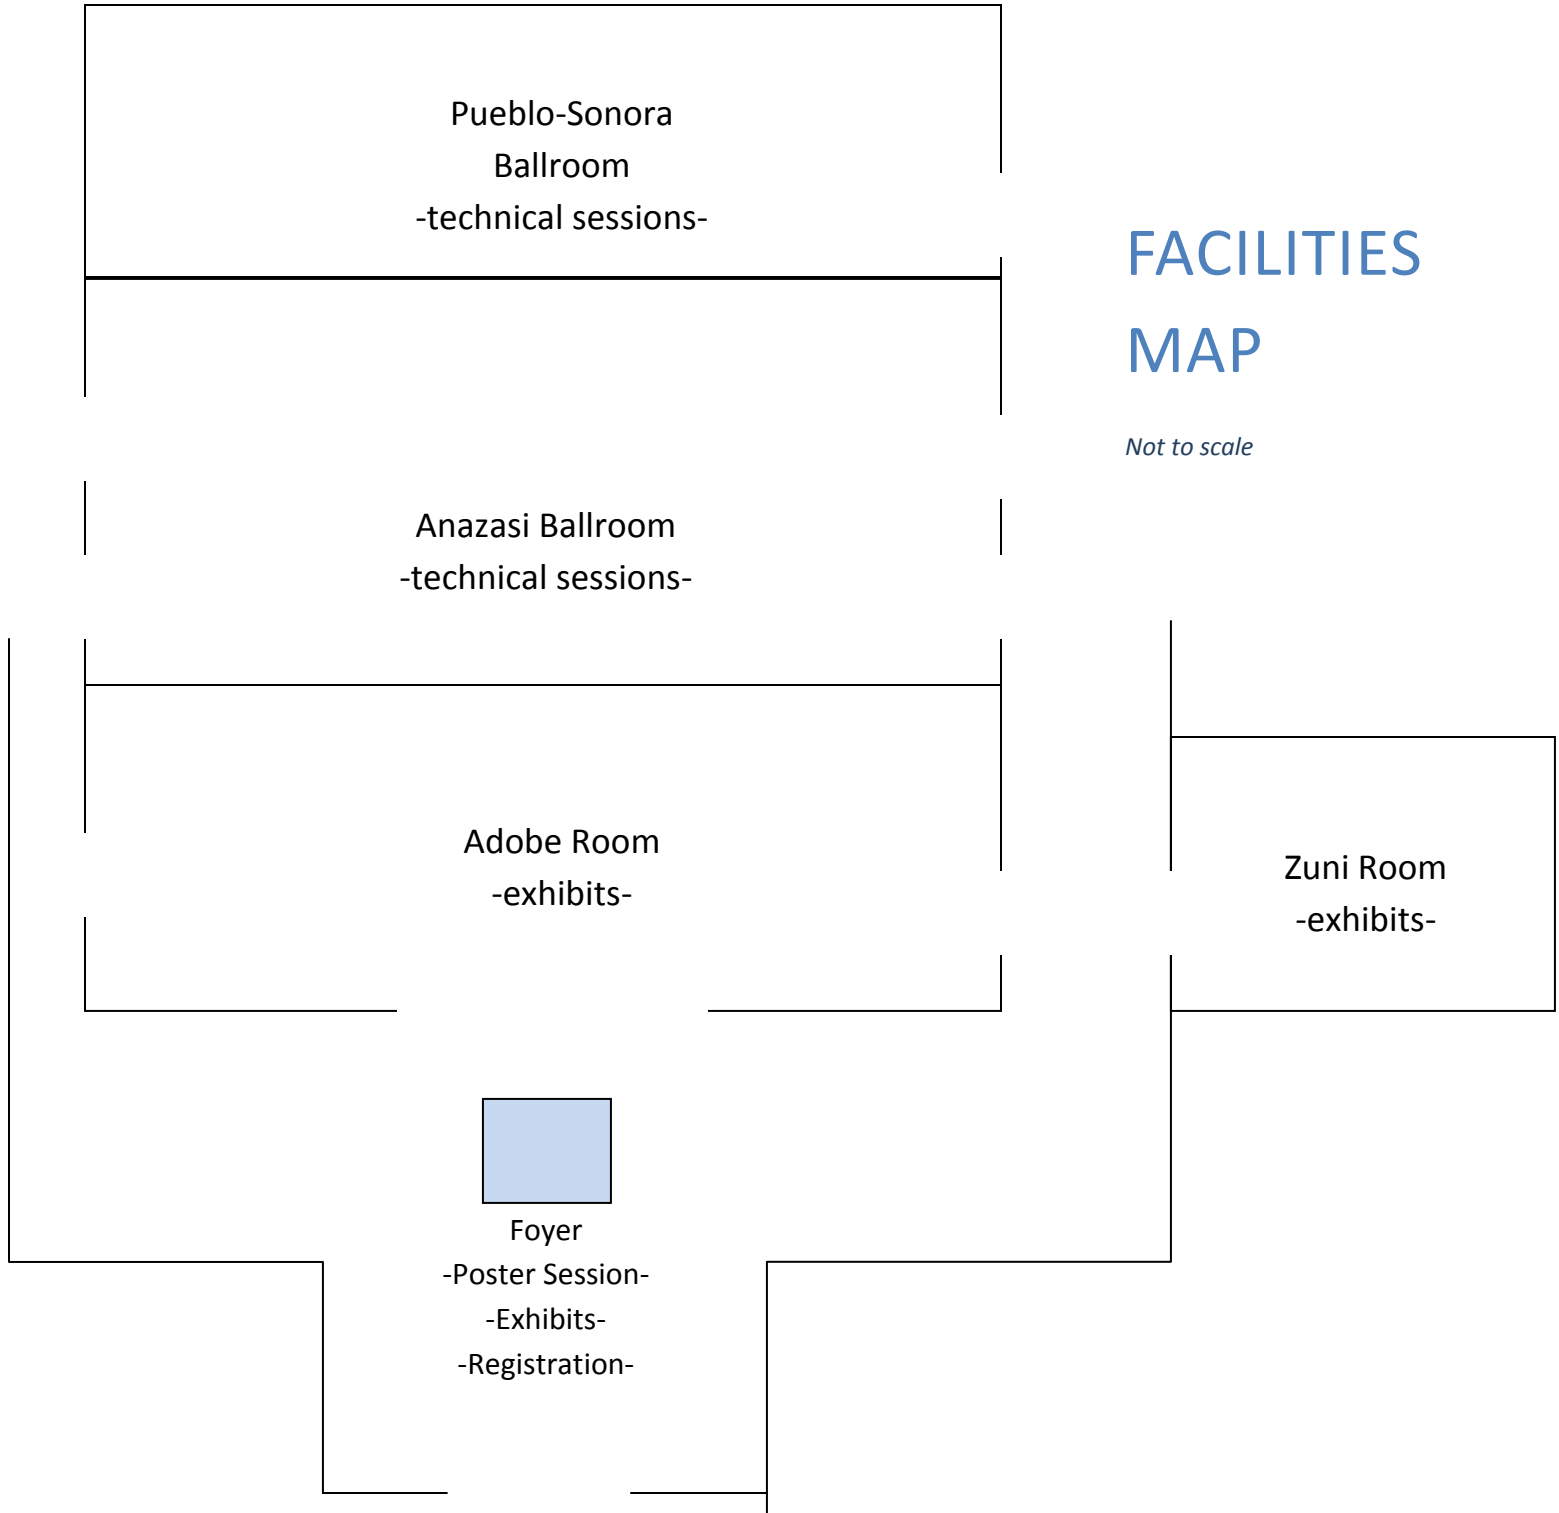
FACILITIES MAP

Not to scale

Pueblo-Sonora Ballroom
-technical sessions-

Anazasi Ballroom
-technical sessions-

Adobe Room
-exhibits-

Zuni Room
-exhibits-

Foyer
-Poster Session-
-Exhibits-
-Registration-